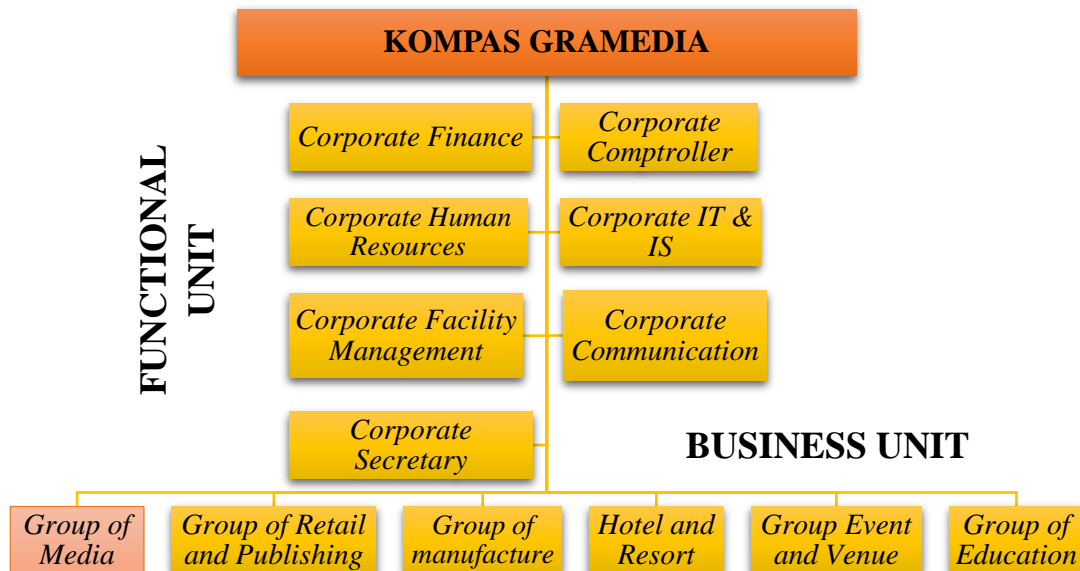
KOMPAS GRAMEDIA

FUNCTIONAL UNIT

Corporate Finance

Corporate Comptroller

Corporate Human Resources

Corporate IT & IS

Corporate Facility Management

Corporate Communication

Corporate Secretary

BUSINESS UNIT

Group of Media

Group of Retail and Publishing

Group of manufacture

Hotel and Resort

Group Event and Venue

Group of Education